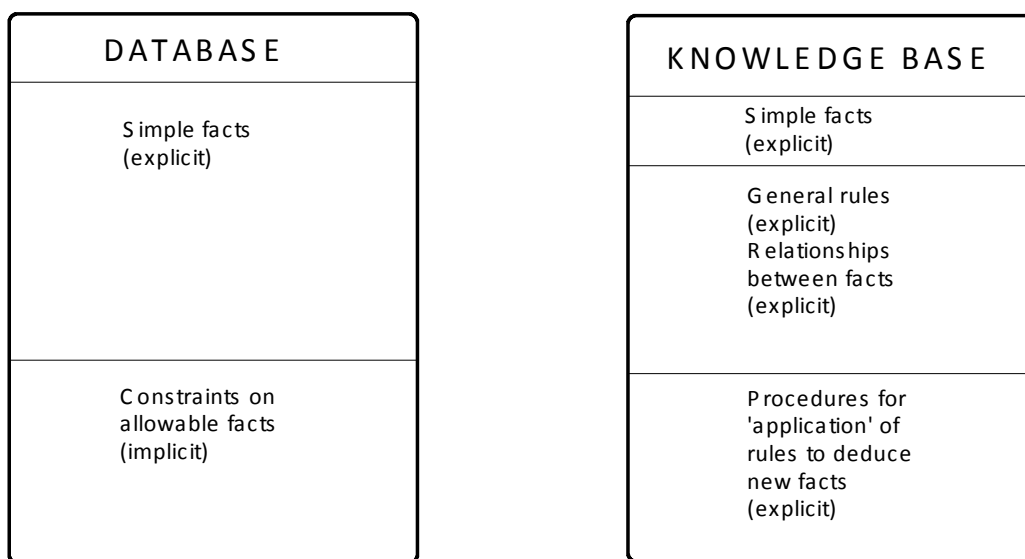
DATABASE

Simple facts (explicit)

Constraints on allowable facts (implicit)

KNOWLEDGE BASE

Simple facts (explicit)

General rules (explicit)
Relationships between facts (explicit)

Procedures for 'application' of rules to deduce new facts (explicit)